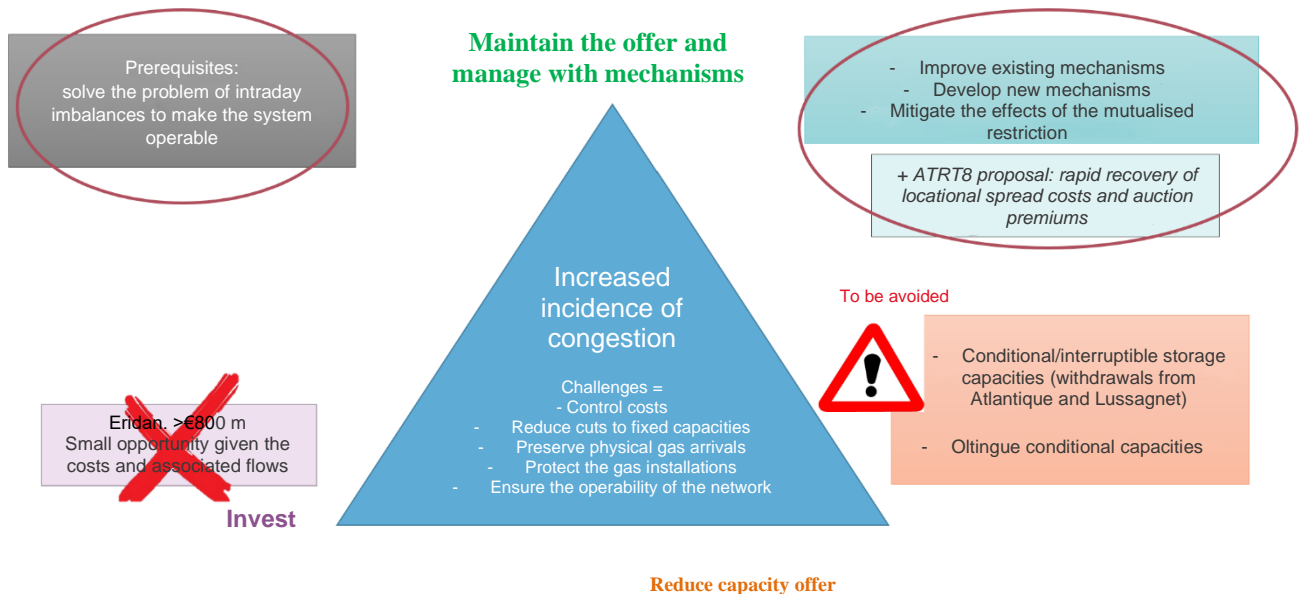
Prerequisites:
solve the problem of intraday imbalances to make the system operable

Maintain the offer and manage with mechanisms

- Improve existing mechanisms
- Develop new mechanisms
- Mitigate the effects of the mutualised restriction

+ ATRT8 proposal: rapid recovery of locational spread costs and auction premiums

Increased incidence of congestion

Challenges =
- Control costs
- Reduce cuts to fixed capacities
- Preserve physical gas arrivals
- Protect the gas installations
- Ensure the operability of the network

To be avoided

- Conditional/interruptible storage capacities (withdrawals from Atlantique and Lussagnet)

- Oltingue conditional capacities

Eridan. >€800 m
Small opportunity given the costs and associated flows

Invest

Reduce capacity offer